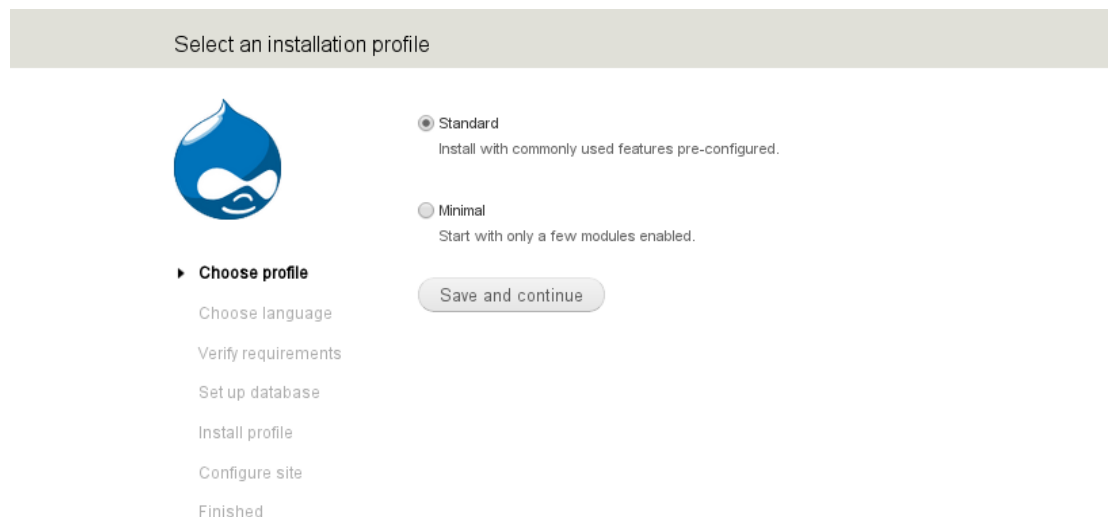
Select an installation profile

Choose profile
Choose language
Verify requirements
Set up database
Install profile
Configure site
Finished

Standard
Install with commonly used features pre-configured.

Minimal
Start with only a few modules enabled.

Save and continue